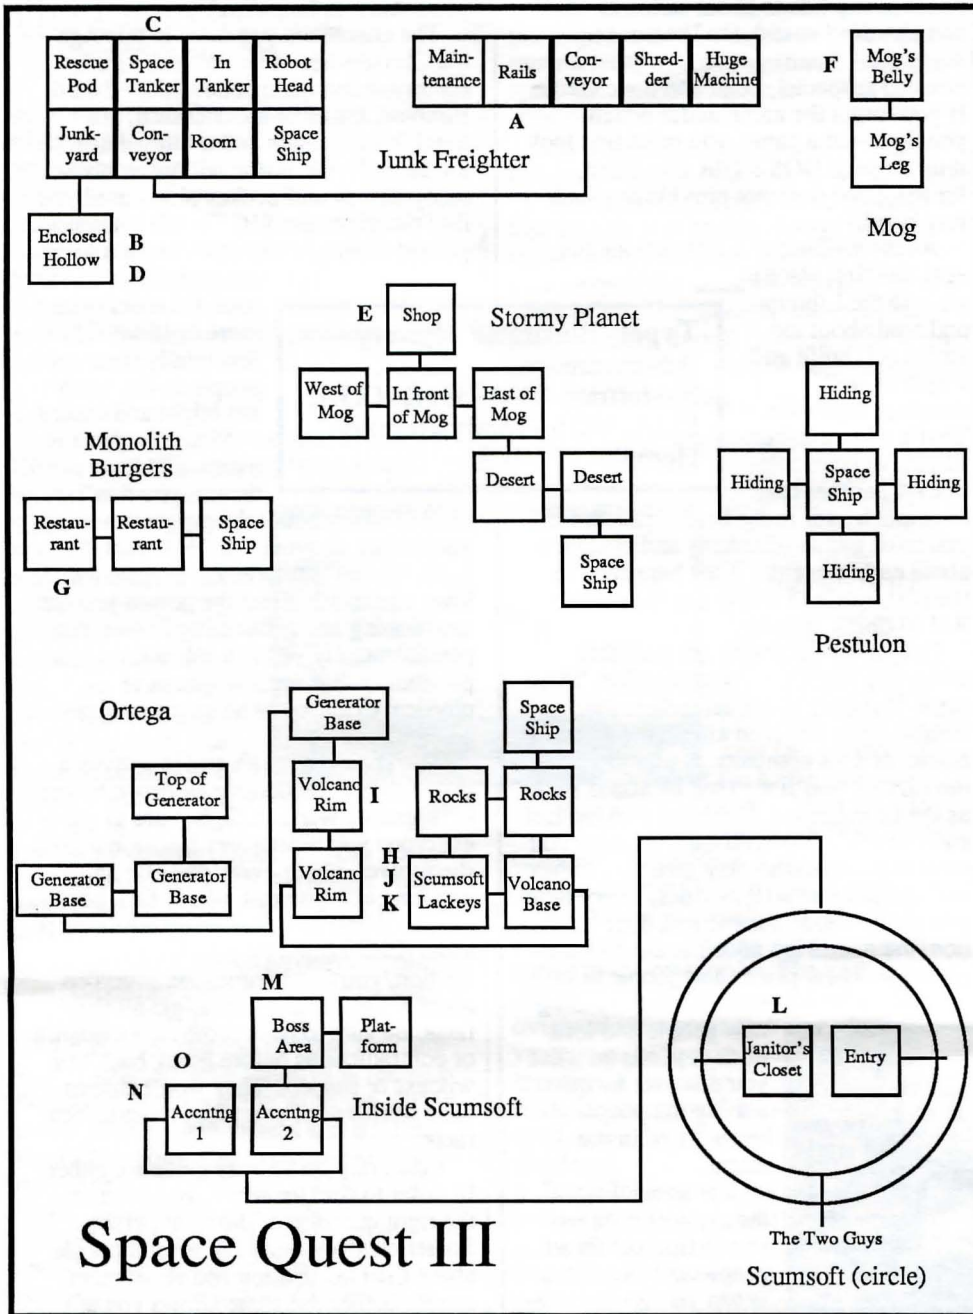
C

Rescue Pod
Space Tanker
In Tanker
Robot Head
Junkyard
Conveyor
Room
Space Ship

Maintenance
Rails
Conveyor
Shredder
Huge Machine
A
Junk Freighter

F
Mog's Belly
Mog's Leg
Mog

Enclosed Hollow
B
D

E
Shop
Stormy Planet
West of Mog
In front of Mog
East of Mog
Desert
Desert
Space Ship

Monolith Burgers
Restaurant
Restaurant
Space Ship
G

Hiding
Hiding
Space Ship
Hiding
Hiding
Pestulon

Ortega
Generator Base
Space Ship
Top of Generator
Volcano Rim
I
Rocks
Rocks
Generator Base
Generator Base
Volcano Rim
H
J
K
Scumsoft Lackeys
Volcano Base

M
Boss Area
Platform
O
N
Accntng 1
Accntng 2
Inside Scumsoft

L
Janitor's Closet
Entry
The Two Guys
Scumsoft (circle)

Space Quest III